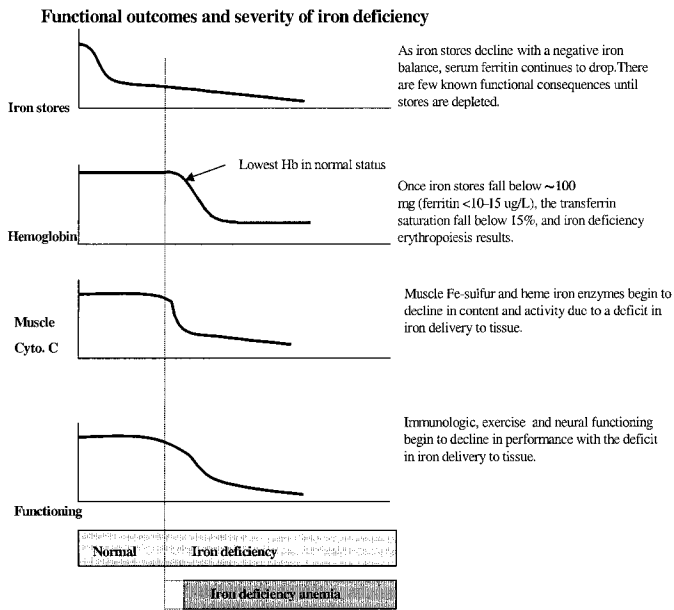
Functional outcomes and severity of iron deficiency

Iron stores

As iron stores decline with a negative iron balance, serum ferritin continues to drop.There are few known functional consequences until stores are depleted.

Lowest Hb in normal status

Hemoglobin

Once iron stores fall below ~100 mg (ferritin <10-15 ug/L), the transferrin saturation fall below 15%, and iron deficiency erythropoiesis results.

Muscle Cyto. C

Muscle Fe-sulfur and heme iron enzymes begin to decline in content and activity due to a deficit in iron delivery to tissue.

Immunologic, exercise and neural functioning begin to decline in performance with the deficit in iron delivery to tissue.

Functioning

Normal

Iron deficiency

Iron deficiency anemia